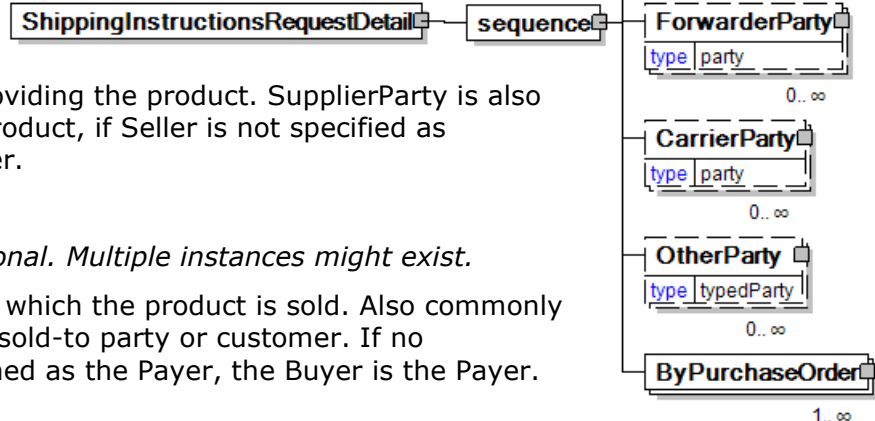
ShippingInstructionsRequestDetail

sequence

oviding the product. SupplierParty is also roduct, if Seller is not specified as er.

onal. Multiple instances might exist.

which the product is sold. Also commonly sold-to party or customer. If no ned as the Payer, the Buyer is the Payer.

ForwarderParty
type party
0.. ∞

CarrierParty
type party
0.. ∞

OtherParty
type typedParty
0.. ∞

ByPurchaseOrder
1.. ∞